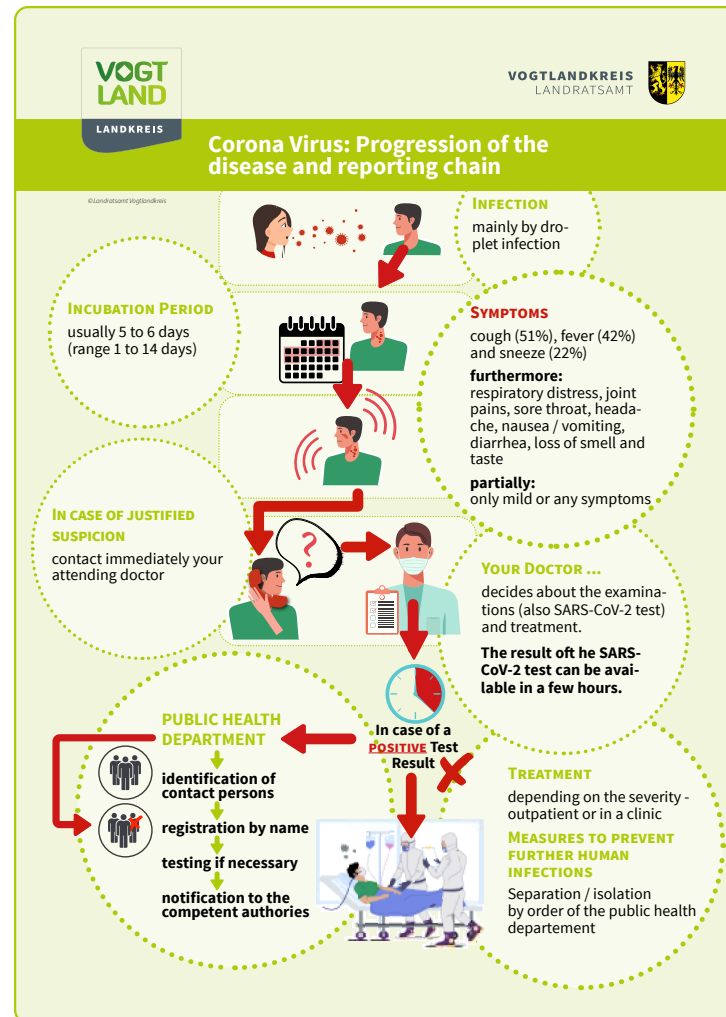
VOGT LAND
LANDKREIS

VOGTLANDKREIS
LANDRATSAMT

Corona Virus: Progression of the disease and reporting chain

©Landratsamt Vogtlandkreis

INFECTION
mainly by droplet infection

INCUBATION PERIOD
usually 5 to 6 days (range 1 to 14 days)

SYMPTOMS
cough (51%), fever (42%) and sneeze (22%)

furthermore:
respiratory distress, joint pains, sore throat, headache, nausea / vomiting, diarrhea, loss of smell and taste

partially:
only mild or any symptoms

IN CASE OF JUSTIFIED SUSPICION
contact immediately your attending doctor

?

YOUR DOCTOR ...
decides about the examinations (also SARS-CoV-2 test) and treatment.

The result oft he SARS-CoV-2 test can be available in a few hours.

PUBLIC HEALTH DEPARTMENT

In case of a POSITIVE Test Result

identification of contact persons

registration by name

testing if necessary

notification to the competent authories

TREATMENT
depending on the severity - outpatient or in a clinic

MEASURES TO PREVENT FURTHER HUMAN INFECTIONS
Separation / isolation by order of the public health departement